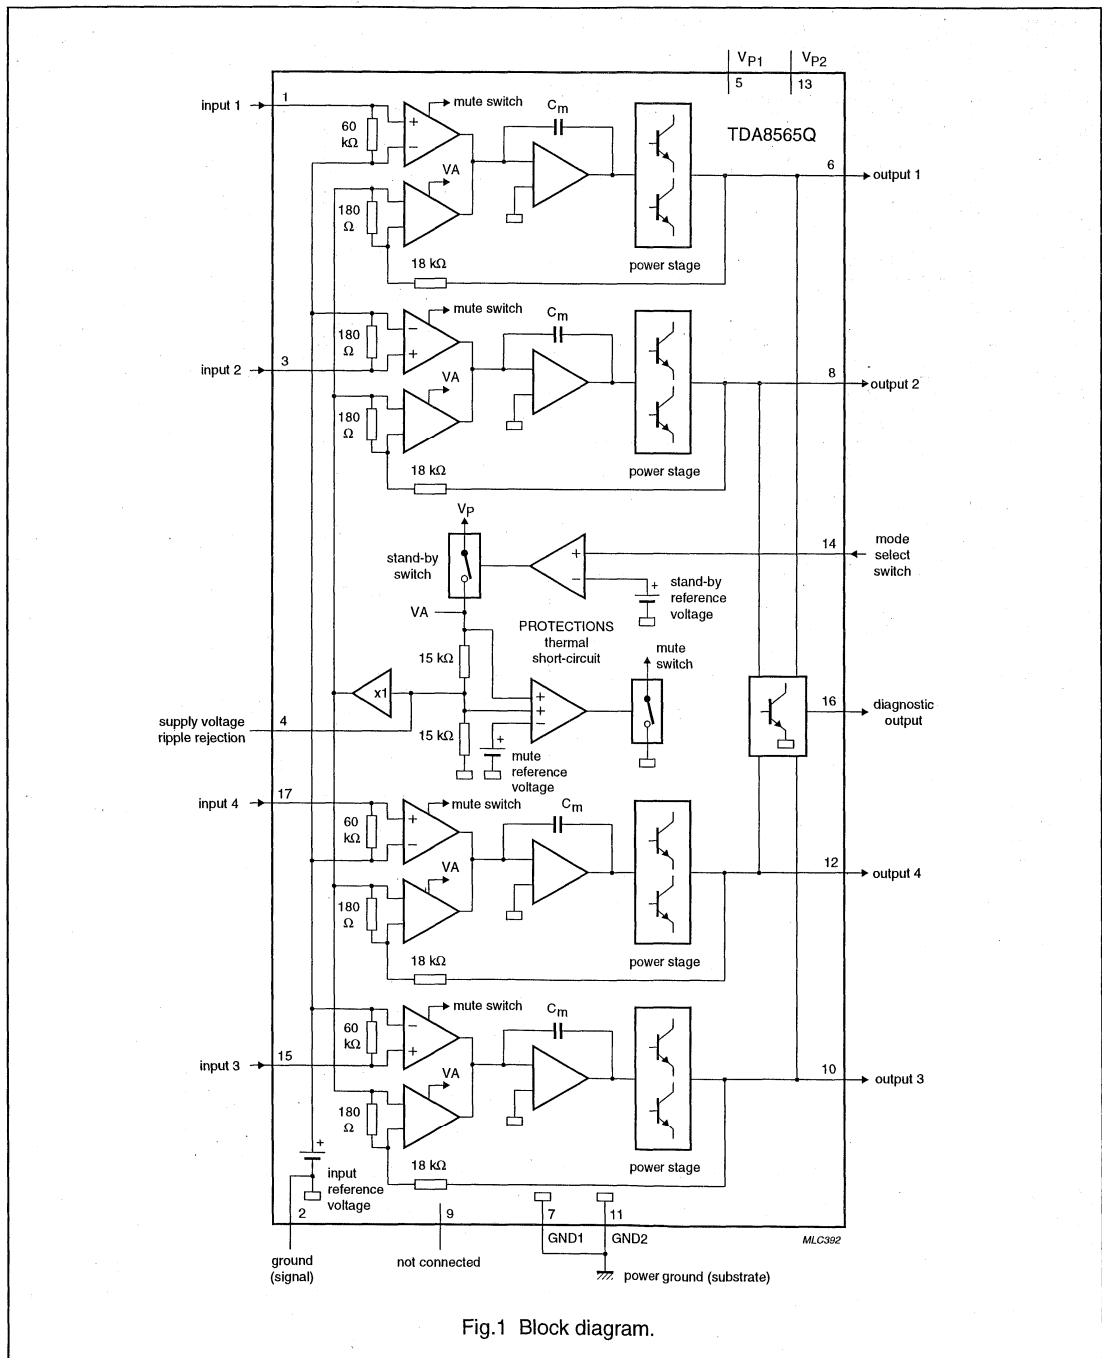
$V_{P1}$ $V_{P2}$
5 13

input 1 1
mute switch
$C_m$
60 kΩ
TDA8565Q
VA
6 output 1
180 Ω
18 kΩ
power stage

mute switch
$C_m$
180 Ω
input 2 3
VA
8 output 2
180 Ω
18 kΩ
power stage

$V_P$
stand-by switch
14 mode select switch
stand-by reference voltage
VA
PROTECTIONS thermal short-circuit
15 kΩ
mute switch
x1
16 diagnostic output
supply voltage ripple rejection 4
15 kΩ
mute reference voltage

input 4 17
mute switch
$C_m$
60 kΩ
VA
12 output 4
180 Ω
18 kΩ
power stage

mute switch
$C_m$
60 kΩ
input 3 15
VA
10 output 3
180 Ω
18 kΩ
power stage
input reference voltage
2 9 7 11
GND1 GND2
MLC392
ground (signal)
not connected
power ground (substrate)

Fig.1 Block diagram.